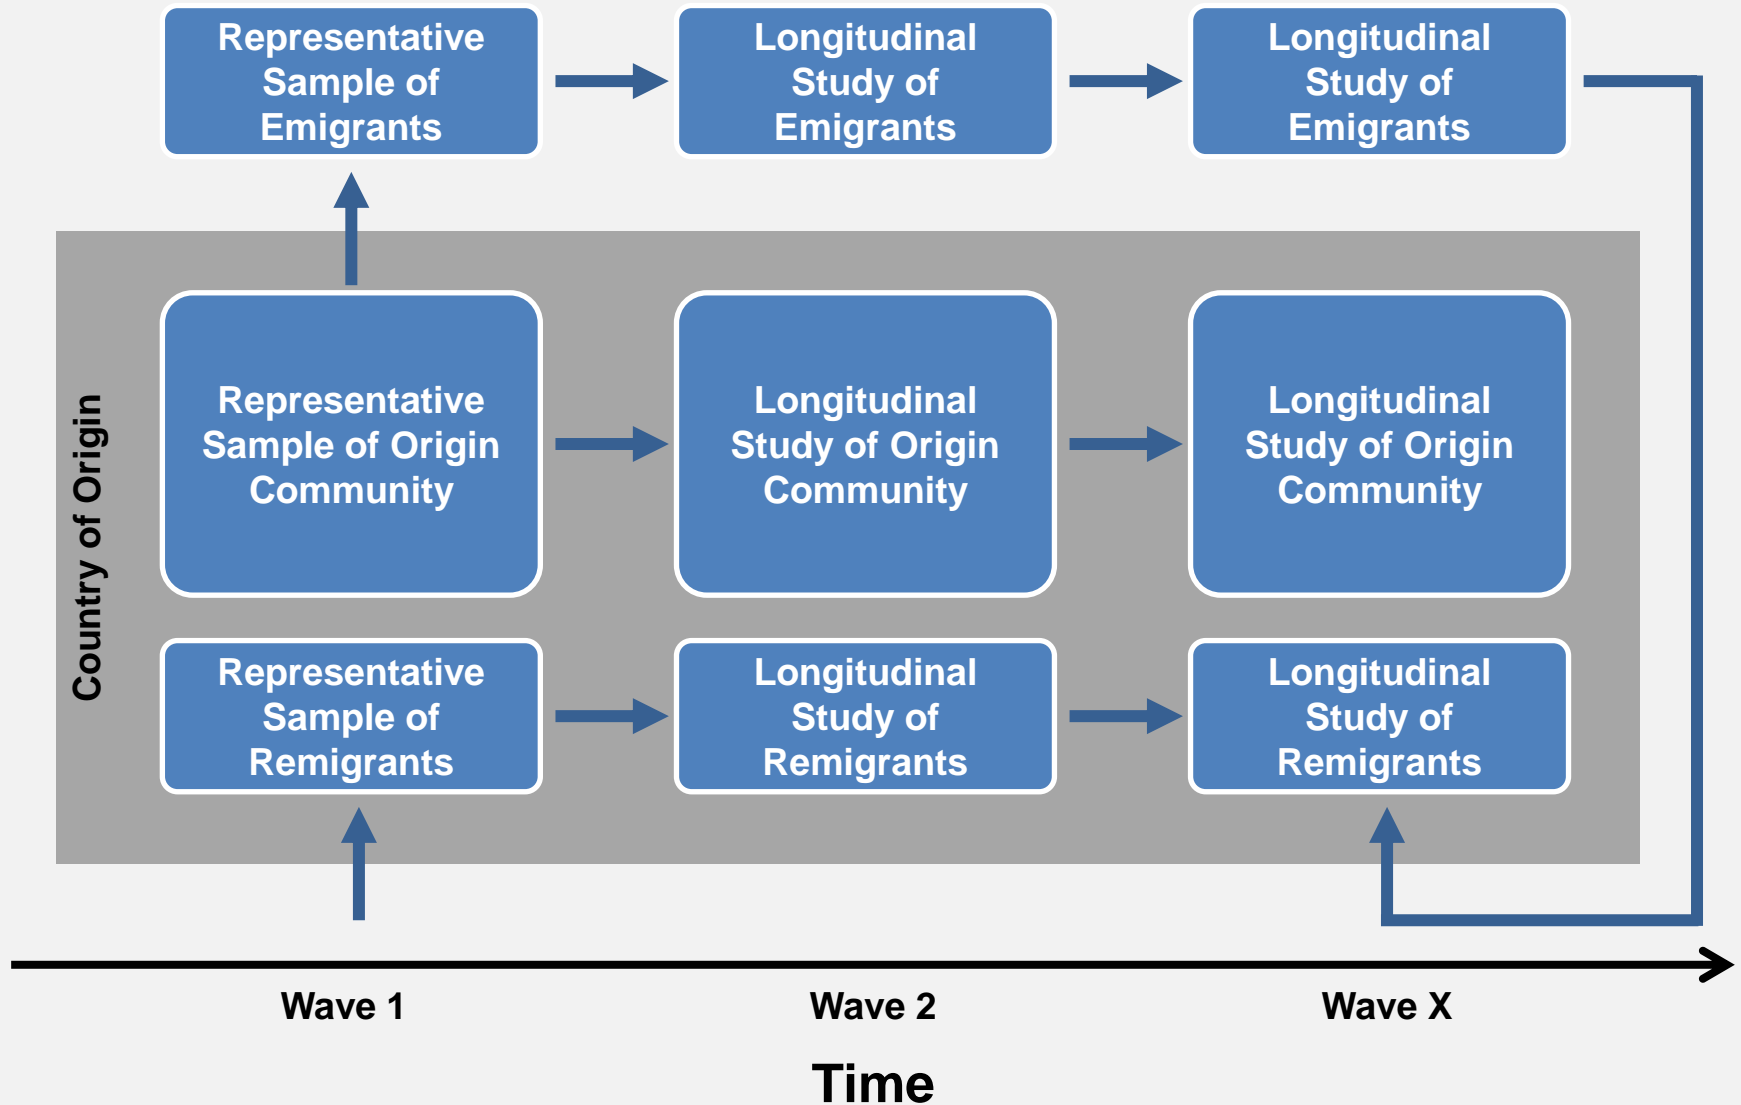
Representative Sample of Emigrants

Longitudinal Study of Emigrants

Longitudinal Study of Emigrants

Country of Origin

Representative Sample of Origin Community

Longitudinal Study of Origin Community

Longitudinal Study of Origin Community

Representative Sample of Remigrants

Longitudinal Study of Remigrants

Longitudinal Study of Remigrants

Wave 1

Wave 2

Wave X

Time